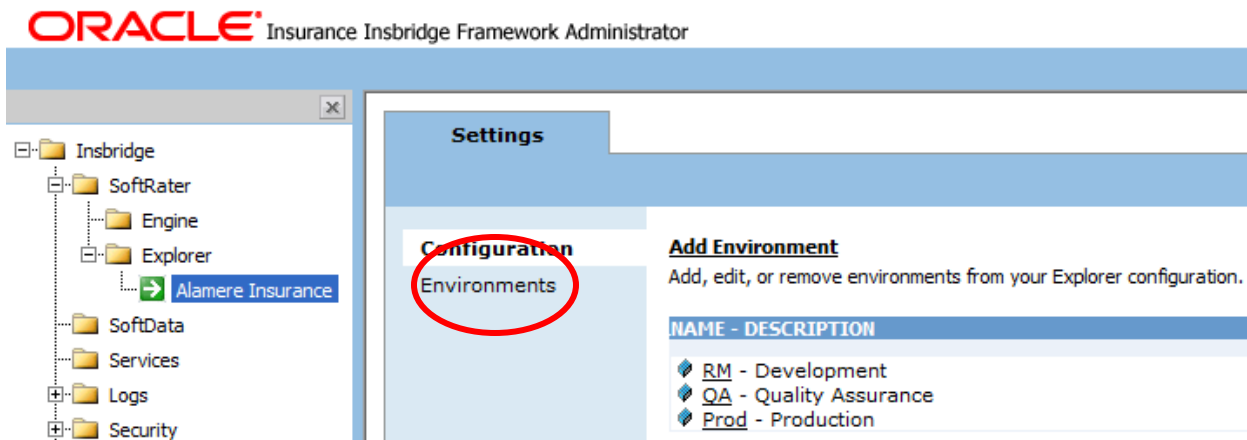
ORACLE® Insurance Insbridge Framework Administrator

Insbridge
SoftRater
Engine
Explorer
Alamere Insurance
SoftData
Services
Logs
Security

Settings

Configuration
Environments

Add Environment
Add, edit, or remove environments from your Explorer configuration.

NAME - DESCRIPTION
RM - Development
QA - Quality Assurance
Prod - Production